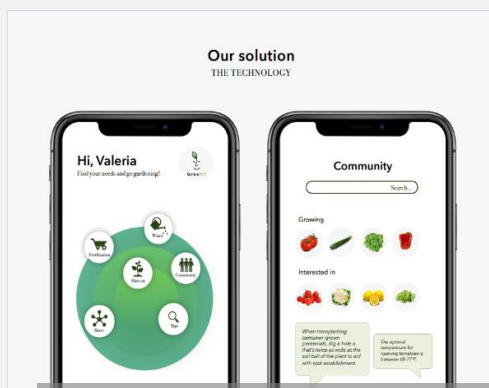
Our solution
THE TECHNOLOGY

Hi, Valeria
Find your needs and go gardening!

GreenIT

Fertilization
Water
Shovel
Community
Share
Tips

Community

Search...

Growing

Interested in

When transplanting tomatoes grown previously, dig a hole a that's twice as wide as the soil ball of the plant to aid with root establishment.

The optimal temperature for ripening tomatoes is between 68-77°F.